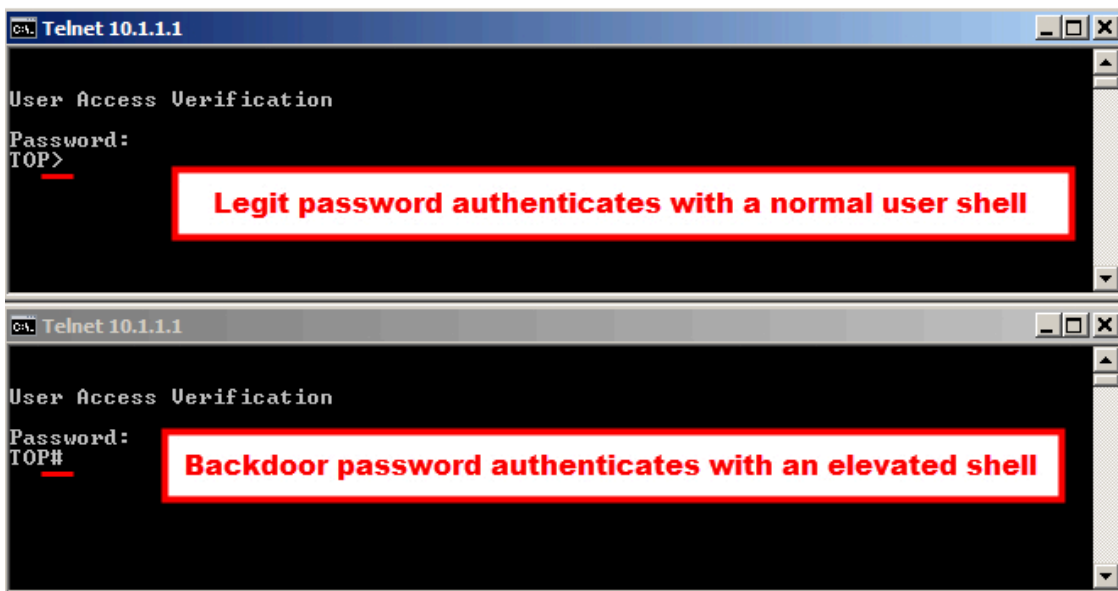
C:\ Telnet 10.1.1.1

User Access Verification

Password:
TOP>

Legit password authenticates with a normal user shell

C:\ Telnet 10.1.1.1

User Access Verification

Password:
TOP#

Backdoor password authenticates with an elevated shell